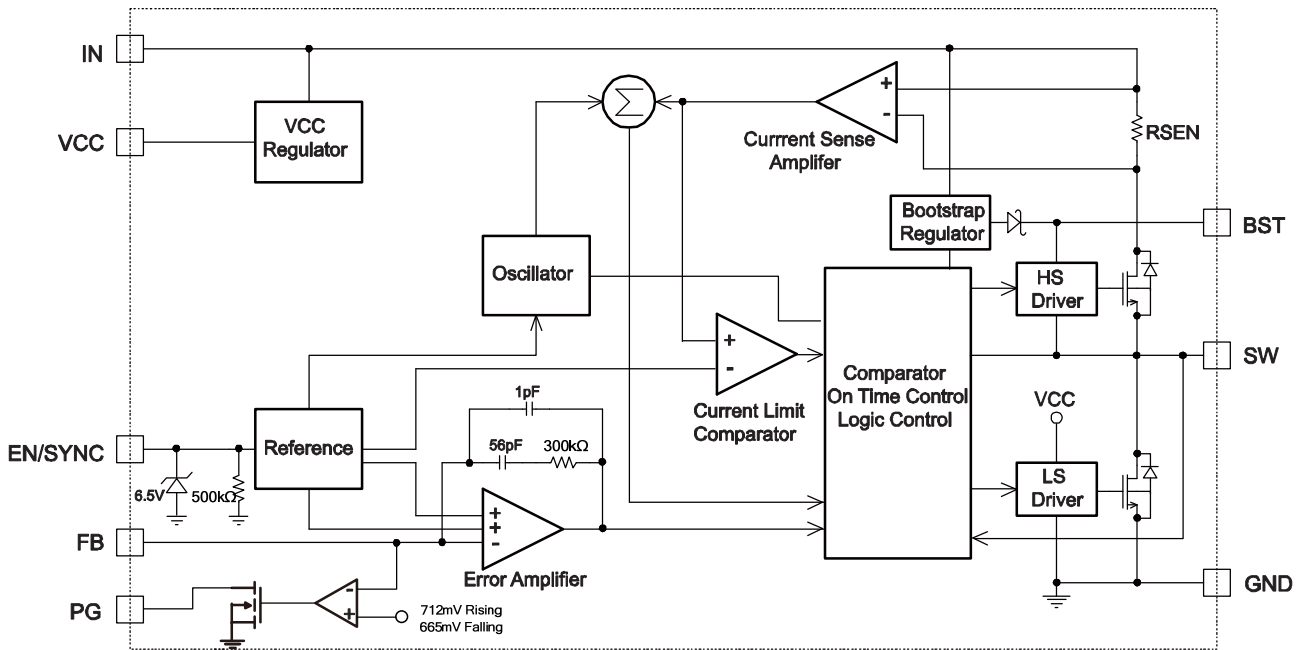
IN

VCC

VCC Regulator

Currrent Sense Amplifer

RSEN

Bootstrap Regulator

BST

Oscillator

HS Driver

SW

Comparator On Time Control Logic Control

Current Limit Comparator

1pF

56pF

300kΩ

VCC

EN/SYNC

Reference

6.5V

500kΩ

LS Driver

FB

Error Amplifier

PG

712mV Rising
665mV Falling

GND